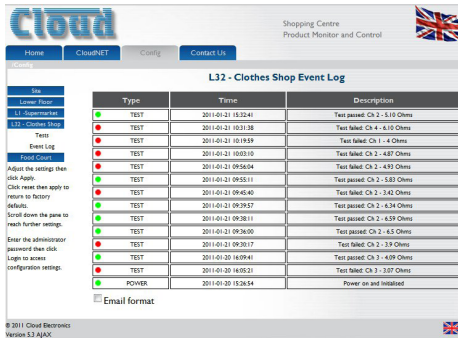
Cloud

Shopping Centre
Product Monitor and Control

Home
CloudNET
Config
Contact Us

/Config

Site
Lower Floor
L1 - Supermarket
L32 - Clothes Shop
Tests
Event Log
Food Court

Adjust the settings then click Apply.
Click reset then apply to return to factory defaults.
Scroll down the pane to reach further settings.

Enter the administrator password then click Login to access configuration settings.

L32 - Clothes Shop Event Log

| | Type | Time | Description |
|---|---|---|---|
| | TEST | 2011-01-21 15:32:41 | Test passed: Ch 2 - 5.10 Ohms |
| | TEST | 2011-01-21 10:31:38 | Test failed: Ch 4 - 6.10 Ohms |
| | TEST | 2011-01-21 10:19:59 | Test failed: Ch 1 - 4 Ohms |
| | TEST | 2011-01-21 10:03:10 | Test failed: Ch 2 - 4.87 Ohms |
| | TEST | 2011-01-21 09:56:04 | Test failed: Ch 2 - 4.93 Ohms |
| | TEST | 2011-01-21 09:55:11 | Test passed: Ch 2 - 5.83 Ohms |
| | TEST | 2011-01-21 09:45:40 | Test failed: Ch 2 - 3.42 Ohms |
| | TEST | 2011-01-21 09:39:57 | Test passed: Ch 2 - 6.34 Ohms |
| | TEST | 2011-01-21 09:38:11 | Test passed: Ch 2 - 6.59 Ohms |
| | TEST | 2011-01-21 09:36:00 | Test passed: Ch 2 - 6.5 Ohms |
| | TEST | 2011-01-21 09:30:17 | Test failed: Ch 2 - 3.9 Ohms |
| | TEST | 2011-01-20 16:09:41 | Test passed: Ch 3 - 4.09 Ohms |
| | TEST | 2011-01-20 16:05:21 | Test failed: Ch 3 - 3.07 Ohms |
| | POWER | 2011-01-20 15:26:54 | Power on and Initialised |

Email format

© 2011 Cloud Electronics
Version 5.3 AJAX